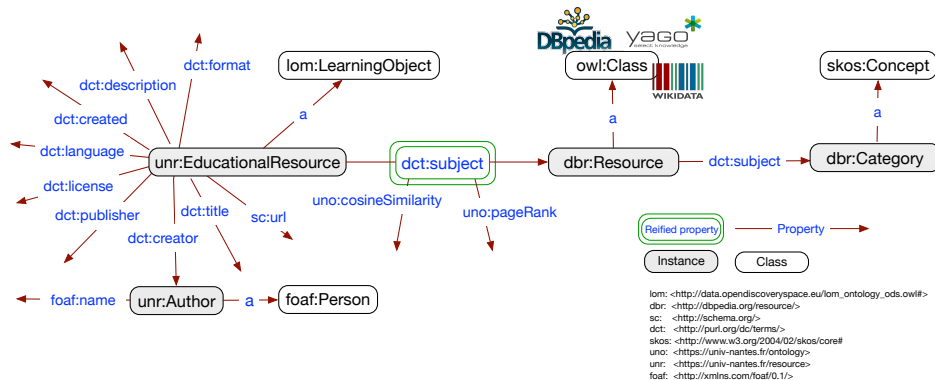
DBpedia
YAGO
select knowledge
WIKIDATA

dct:description
dct:format
lom:LearningObject
owl:Class
skos:Concept
dct:created
a
a
a
dct:language
unr:EducationalResource
dct:subject
dbr:Resource
dct:subject
dbr:Category
dct:license
dct:publisher
dct:title
sc:url
uno:cosineSimilarity
uno:pageRank
dct:creator
Reified property
Property
Instance
Class
foaf:name
unr:Author
a
foaf:Person

lom: <http://data.opendiscoveryspace.eu/lom_ontology_ods.owl#>
dbr: <http://dbpedia.org/resource/>
sc: <http://schema.org/>
dct: <http://purl.org/dc/terms/>
skos: <http://www.w3.org/2004/02/skos/core#
uno: <https://univ-nantes.fr/ontology>
unr: <https://univ-nantes.fr/resource>
foaf: <http://xmlns.com/foaf/0.1/>